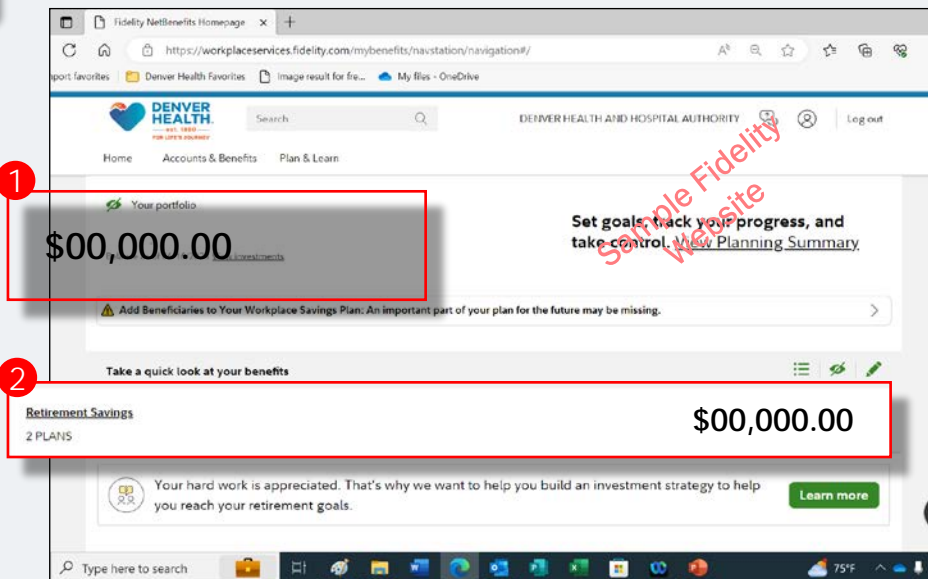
Fidelity NetBenefits Homepage

https://workplaceservices.fidelity.com/mybenefits/navstation/navigation#/

nport favorites | Denver Health Favorites | Image result for fre... | My files - OneDrive

DENVER HEALTH
EST. 1860
FOR LIFE'S JOURNEY

Search

DENVER HEALTH AND HOSPITAL AUTHORITY

Log out

Home Accounts & Benefits Plan & Learn

Sample Fidelity Website

1

Your portfolio

$00,000.00

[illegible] investments

Set goals, track your progress, and take control. View Planning Summary

Add Beneficiaries to Your Workplace Savings Plan: An important part of your plan for the future may be missing.

Take a quick look at your benefits

2

Retirement Savings
2 PLANS

$00,000.00

Your hard work is appreciated. That's why we want to help you build an investment strategy to help you reach your retirement goals.

Learn more

Type here to search

75°F